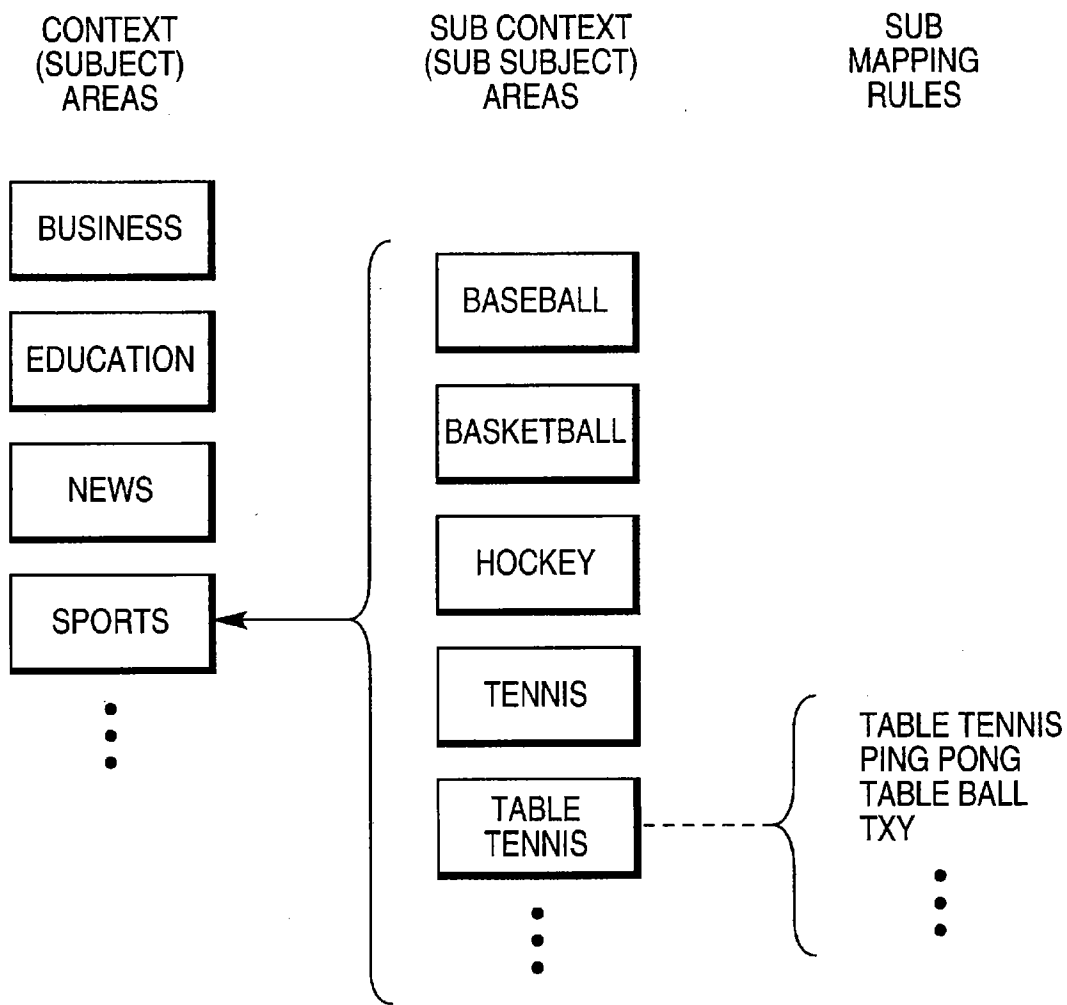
CONTEXT (SUBJECT) AREAS

SUB CONTEXT (SUB SUBJECT) AREAS

SUB MAPPING RULES

BUSINESS

EDUCATION

NEWS

SPORTS

BASEBALL

BASKETBALL

HOCKEY

TENNIS

TABLE TENNIS

TABLE TENNIS
PING PONG
TABLE BALL
TXY